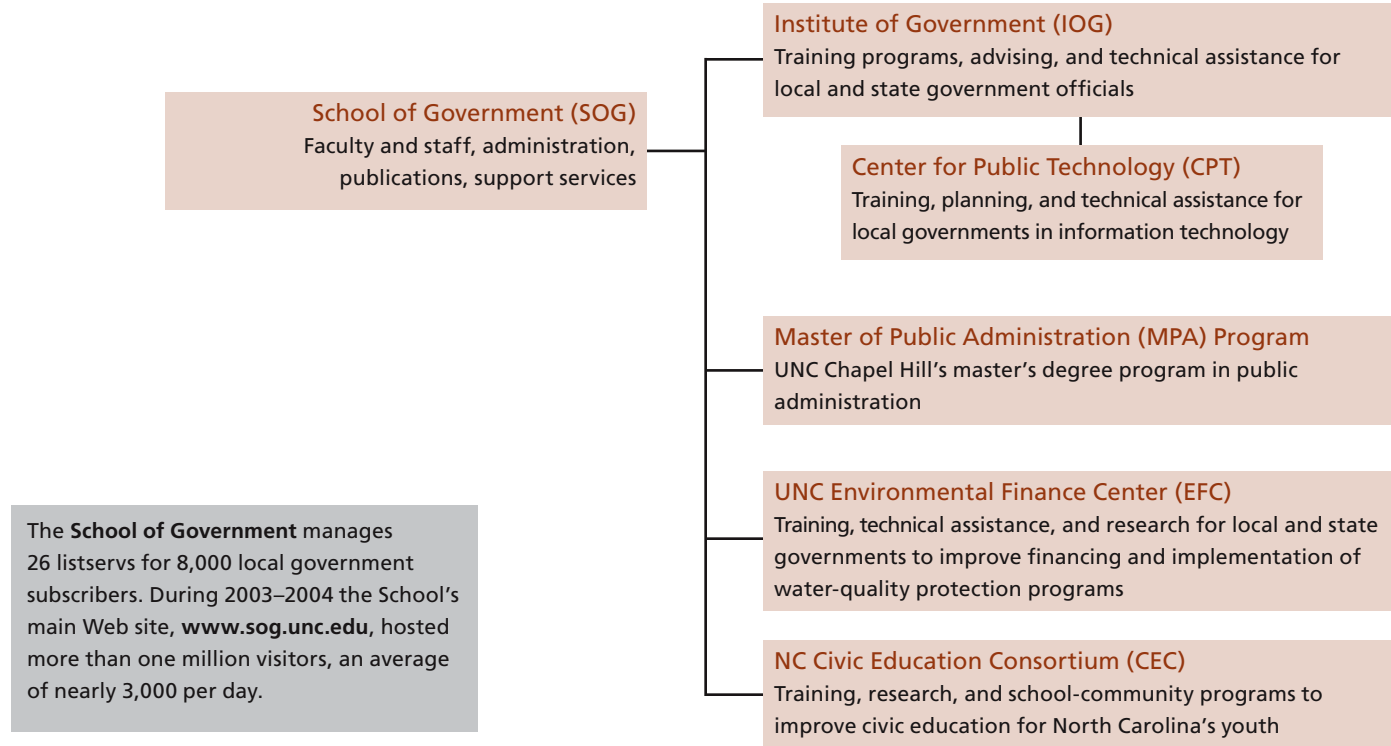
School of Government (SOG)
Faculty and staff, administration, publications, support services

Institute of Government (IOG)
Training programs, advising, and technical assistance for local and state government officials

Center for Public Technology (CPT)
Training, planning, and technical assistance for local governments in information technology

Master of Public Administration (MPA) Program
UNC Chapel Hill's master's degree program in public administration

UNC Environmental Finance Center (EFC)
Training, technical assistance, and research for local and state governments to improve financing and implementation of water-quality protection programs

NC Civic Education Consortium (CEC)
Training, research, and school-community programs to improve civic education for North Carolina's youth

The **School of Government** manages 26 listservs for 8,000 local government subscribers. During 2003–2004 the School's main Web site, **www.sog.unc.edu**, hosted more than one million visitors, an average of nearly 3,000 per day.